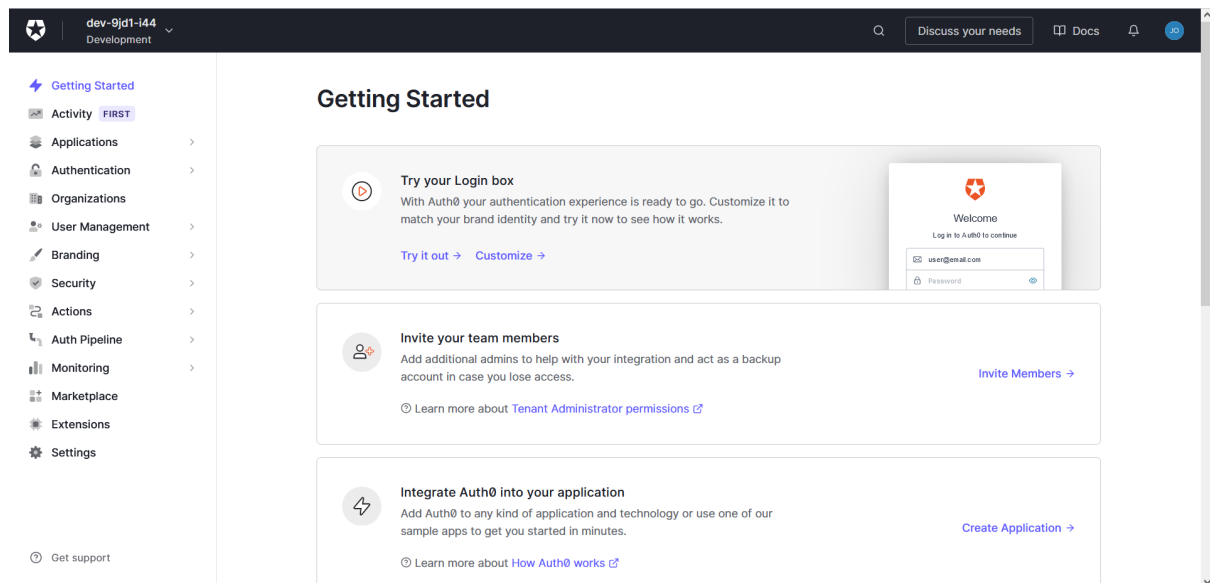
dev-9jd1-i44
Development

Discuss your needs
Docs
JO

Getting Started
Activity FIRST
Applications
Authentication
Organizations
User Management
Branding
Security
Actions
Auth Pipeline
Monitoring
Marketplace
Extensions
Settings

Get support

Getting Started

Try your Login box
With Auth0 your authentication experience is ready to go. Customize it to match your brand identity and try it now to see how it works.

Try it out → Customize →

Welcome
Log in to Auth0 to continue
user@email.com
Password

Invite your team members
Add additional admins to help with your integration and act as a backup account in case you lose access.

Learn more about Tenant Administrator permissions

Invite Members →

Integrate Auth0 into your application
Add Auth0 to any kind of application and technology or use one of our sample apps to get you started in minutes.

Learn more about How Auth0 works

Create Application →